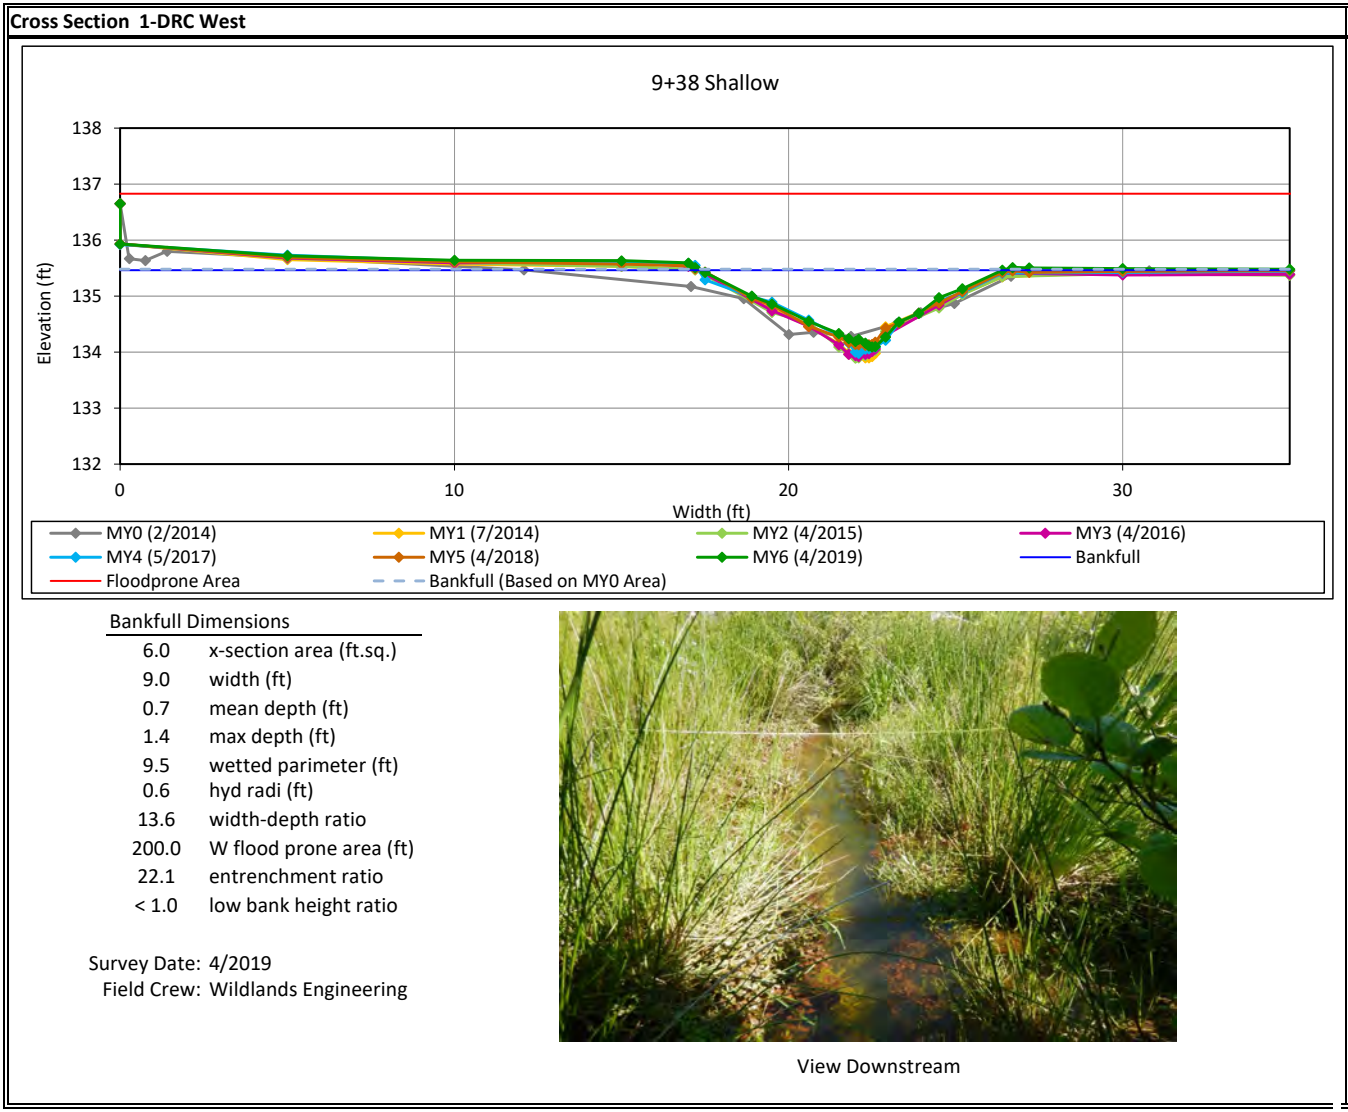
Cross Section 1-DRC West

9+38 Shallow

138
137
136
135
134
133
132

Elevation (ft)

0
10
20
30

Width (ft)

MY0 (2/2014)
MY1 (7/2014)
MY2 (4/2015)
MY3 (4/2016)
MY4 (5/2017)
MY5 (4/2018)
MY6 (4/2019)
Bankfull
Floodprone Area
Bankfull (Based on MY0 Area)

Bankfull Dimensions

| | |
|---|---|
| 6.0 | x-section area (ft.sq.) |
| 9.0 | width (ft) |
| 0.7 | mean depth (ft) |
| 1.4 | max depth (ft) |
| 9.5 | wetted parimeter (ft) |
| 0.6 | hyd radi (ft) |
| 13.6 | width-depth ratio |
| 200.0 | W flood prone area (ft) |
| 22.1 | entrenchment ratio |
| < 1.0 | low bank height ratio |

Survey Date: 4/2019
Field Crew: Wildlands Engineering

View Downstream